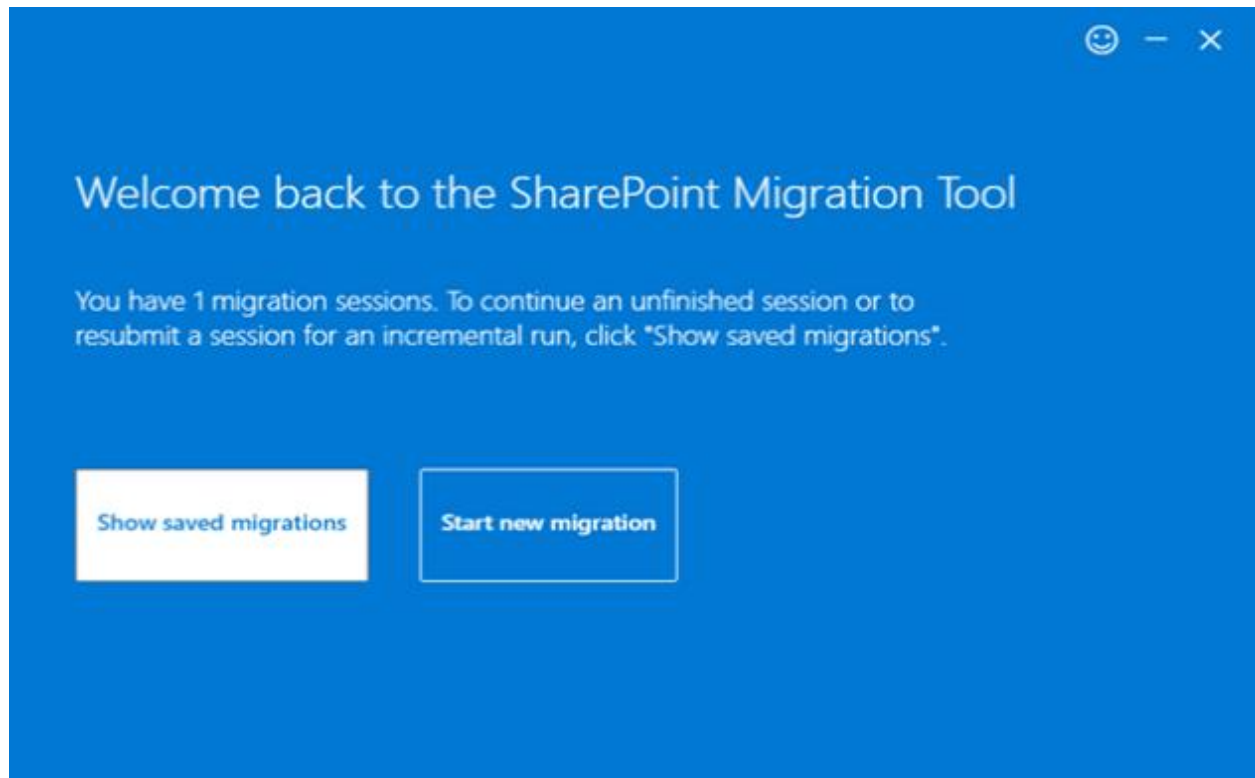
Welcome back to the SharePoint Migration Tool

You have 1 migration sessions. To continue an unfinished session or to resubmit a session for an incremental run, click "Show saved migrations".

Show saved migrations

Start new migration